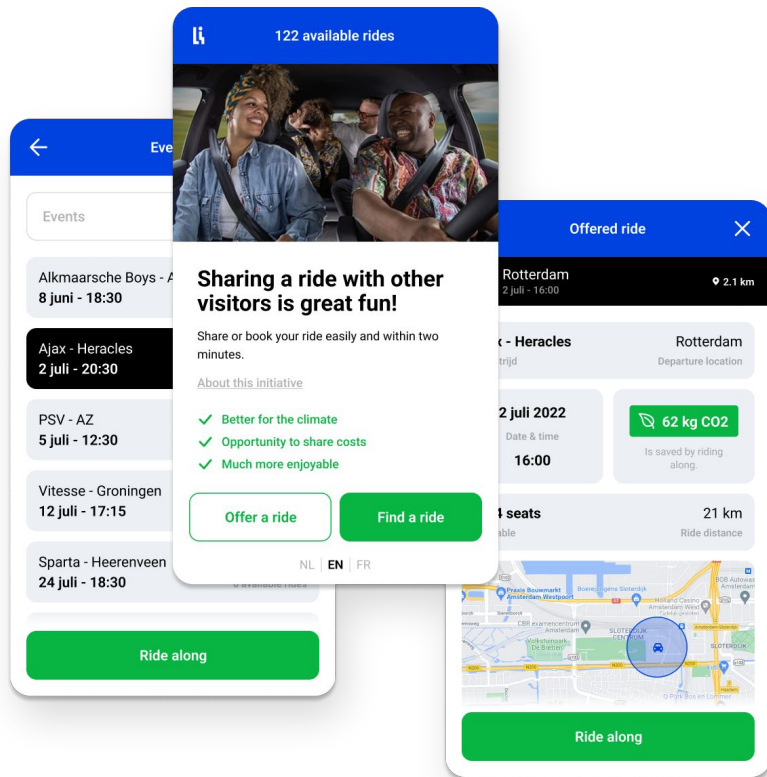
122 available rides

Sharing a ride with other visitors is great fun!

Share or book your ride easily and within two minutes.

About this initiative

Better for the climate
Opportunity to share costs
Much more enjoyable

Offer a ride
Find a ride

NL EN FR

Eve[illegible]

Events

Alkmaarsche Boys - A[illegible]
8 juni - 18:30

Ajax - Heracles
2 juli - 20:30

PSV - AZ
5 juli - 12:30

Vitesse - Groningen
12 juli - 17:15

Sparta - Heerenveen
24 juli - 18:30
0 available rides

Ride along

Offered ride

Rotterdam
2 juli - 16:00
2.1 km

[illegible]x - Heracles
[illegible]trijd

Rotterdam
Departure location

2 juli 2022
Date & time
16:00

62 kg CO2
Is saved by riding along.

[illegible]4 seats
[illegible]able

21 km
Ride distance

Praxis Bouwmarkt Amsterdam Westpoort
CBR examencentrum Amsterdam
Volkshuisvesting De Bieb
SLOTERDIJK CENTRUM
SLOTERDIJK
Holland Casino Amsterdam West
Q-Park Bos en Lommer

Ride along